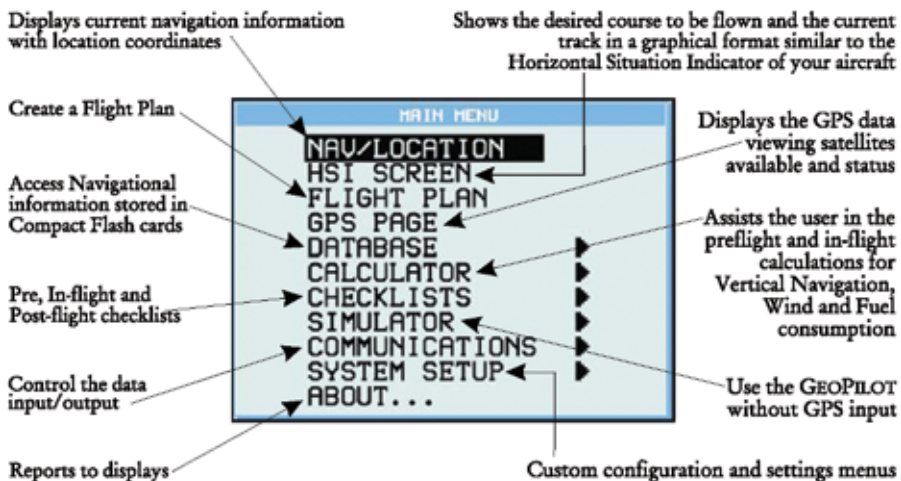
Displays current navigation information with location coordinates

Shows the desired course to be flown and the current track in a graphical format similar to the Horizontal Situation Indicator of your aircraft

Create a Flight Plan

MAIN MENU

NAV/LOCATION
HSI SCREEN
FLIGHT PLAN
GPS PAGE
DATABASE
CALCULATOR
CHECKLISTS
SIMULATOR
COMMUNICATIONS
SYSTEM SETUP
ABOUT...

Displays the GPS data viewing satellites available and status

Access Navigational information stored in Compact Flash cards

Assists the user in the preflight and in-flight calculations for Vertical Navigation, Wind and Fuel consumption

Pre, In-flight and Post-flight checklists

Control the data input/output

Use the GEOPILOT without GPS input

Reports to displays

Custom configuration and settings menus